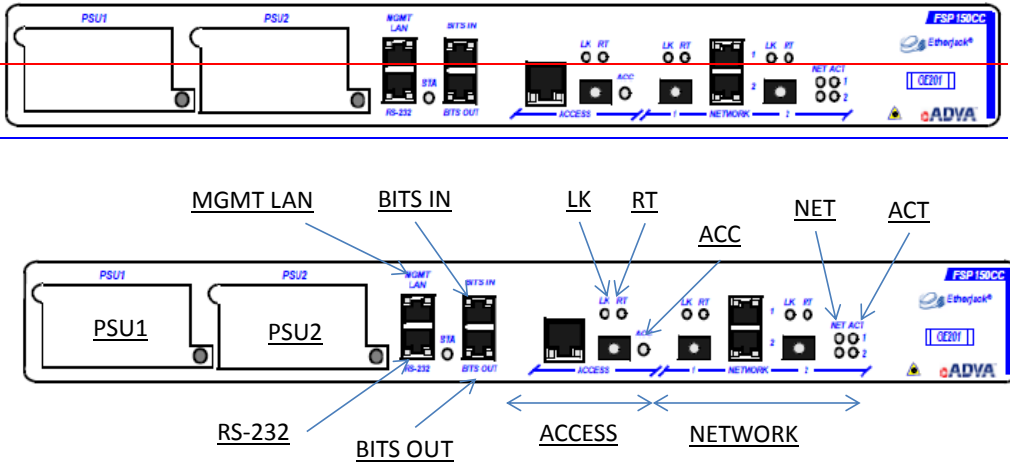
PSU1 PSU2 MGMT LAN BITS IN FSP 150CC
LK RT LK RT 1 LK RT
STA ACC NET ACT 1
2 2
RS-232 BITS OUT ACCESS 1 NETWORK 2
Etherjack®
GE201
ADVA

MGMT LAN
BITS IN
LK
RT
ACC
NET
ACT

PSU1 PSU2 MGMT LAN BITS IN FSP 150CC
LK RT LK RT 1 LK RT
PSU1 PSU2 STA ACC NET ACT 1
2 2
RS-232 BITS OUT ACCESS 1 NETWORK 2
Etherjack®
GE201
ADVA

RS-232
BITS OUT
ACCESS
NETWORK